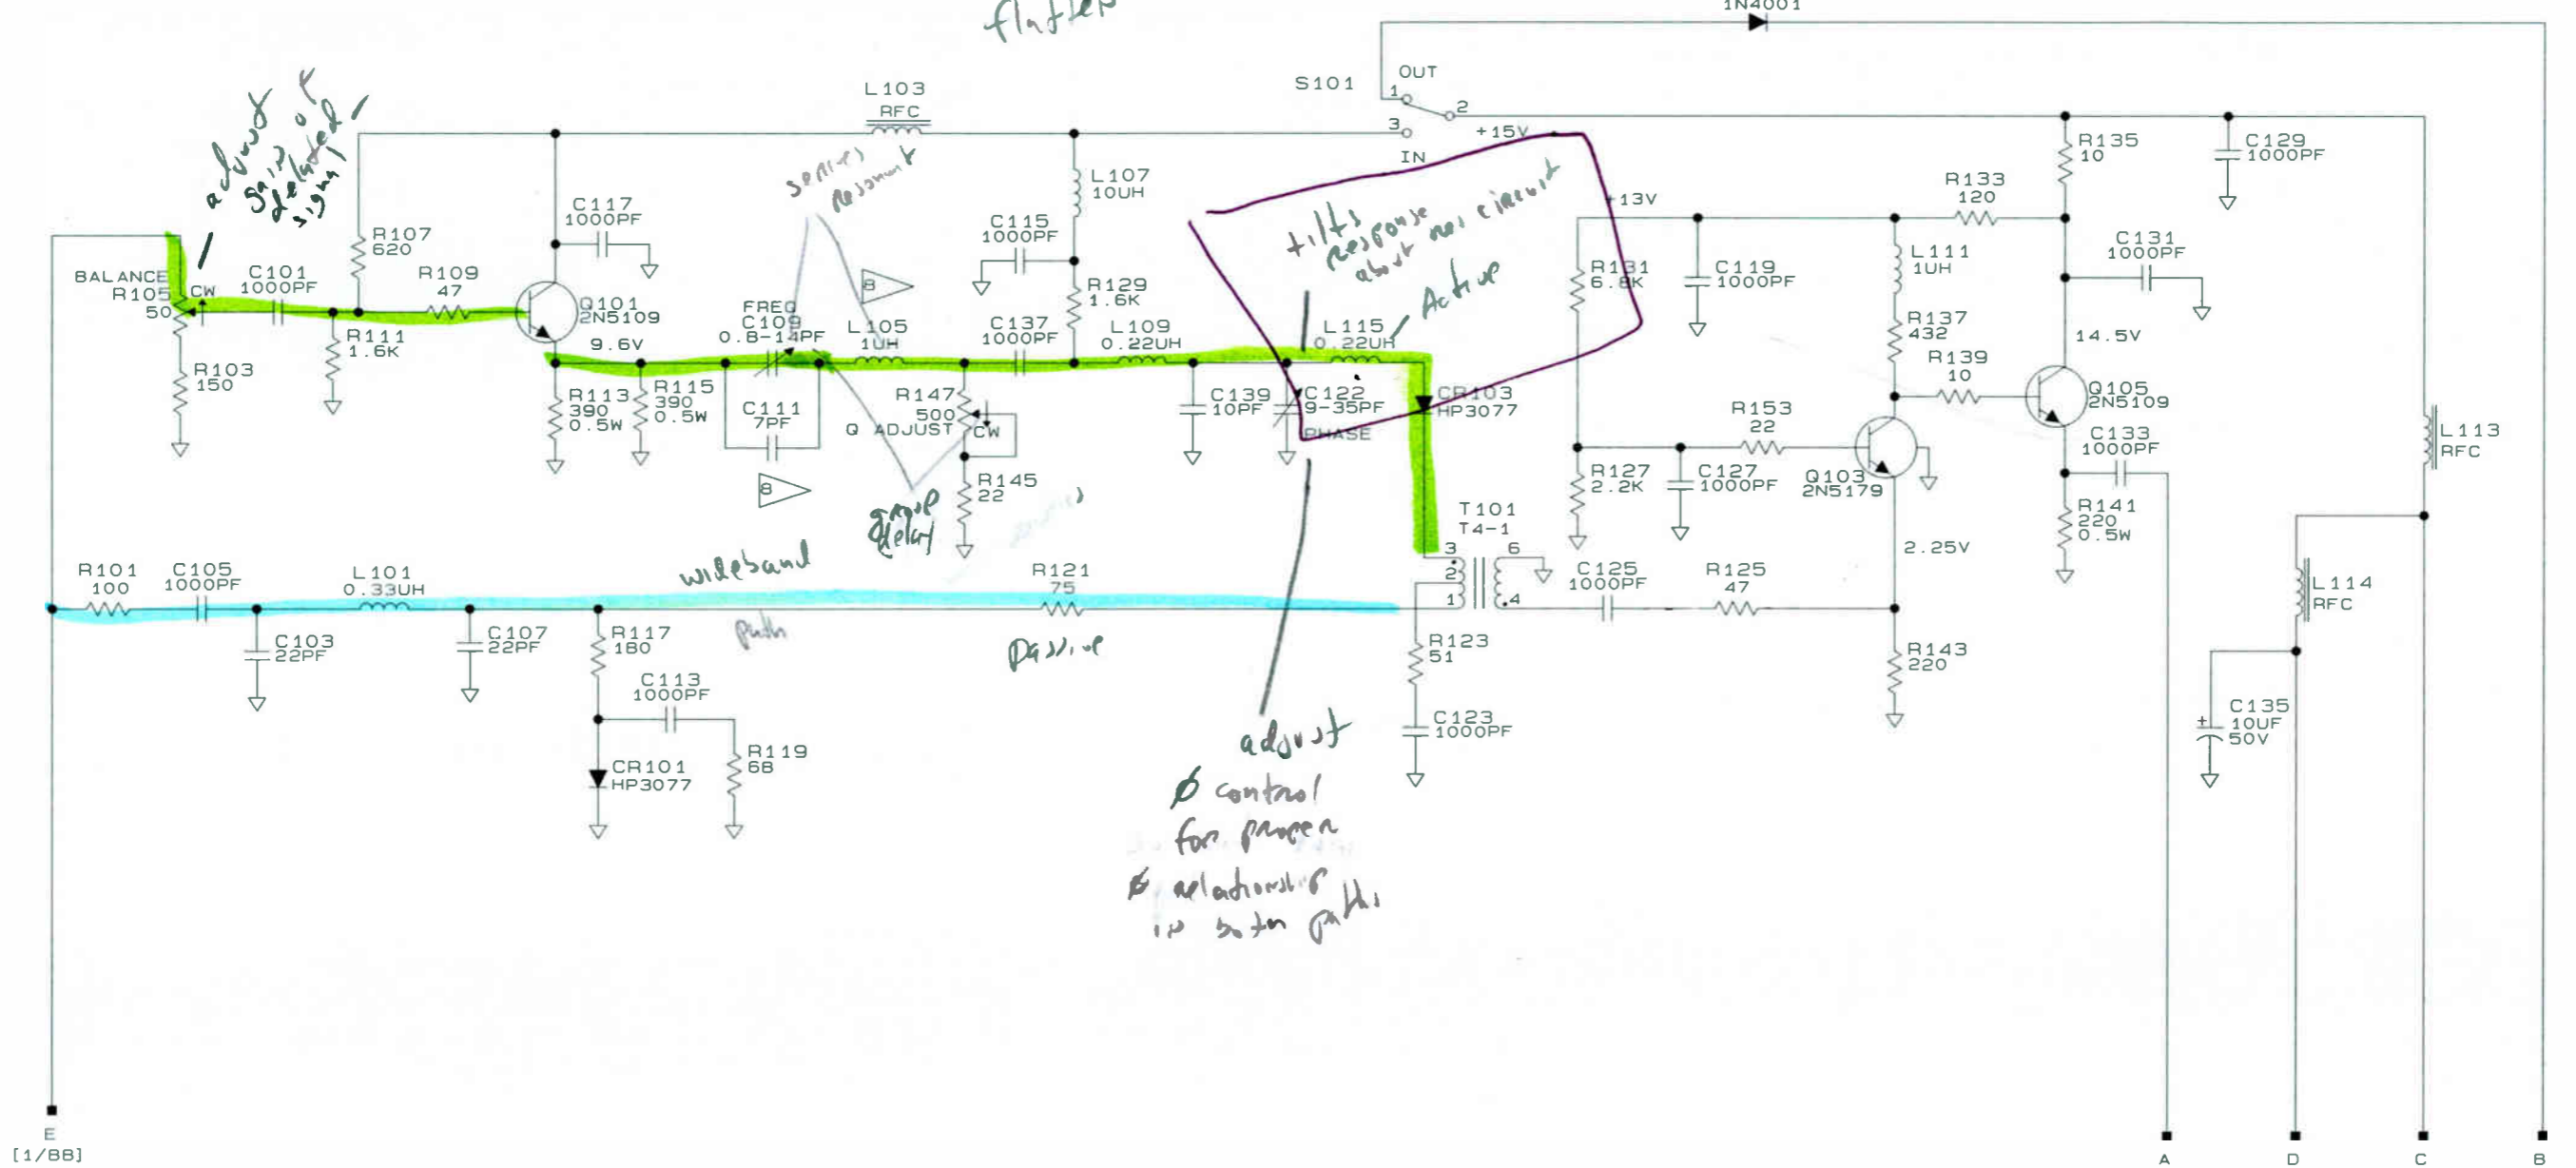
flatten

1N4001

S101
OUT
1
2
3
IN
+15V

L103
RFC

adjust of gain of delayed signal

series resonant

BALANCE
R105
50
CW

C101
1000PF

R107
620

R109
47

C117
1000PF

Q101
2N5109

R111
1.6K

R103
150

9.6V

FREQ
C109
0.8-14PF

L105
1UH

C115
1000PF

L107
10UH

R129
1.6K

C137
1000PF

L109
0.22UH

tilts response about rel circuit

Active

L115
0.22UH

+13V

R131
6.8K

C119
1000PF

R133
120

L111
1UH

R135
10

C129
1000PF

C131
1000PF

R137
432

14.5V

R139
10

Q105
2N5109

R113
390
0.5W

R115
390
0.5W

C111
7PF

R147
500
Q ADJUST
CW

C139
10PF

C122
9-35PF
PHASE

CR103
HP3077

R153
22

C133
1000PF

L113
RFC

R145
22

group delay

R127
2.2K

C127
1000PF

Q103
2N5179

R141
220
0.5W

T101
T4-1
3
6
2
1
4

2.25V

wideband

R101
100

C105
1000PF

L101
0.33UH

R121
75

C125
1000PF

R125
47

L114
RFC

C103
22PF

C107
22PF

R117
180

path

Passive

R123
51

R143
220

C113
1000PF

C123
1000PF

C135
10UF
50V

R119
68

CR101
HP3077

adjust
ϕ control for proper ϕ relationship in both paths

E
[1/BB]

A
D
C
B